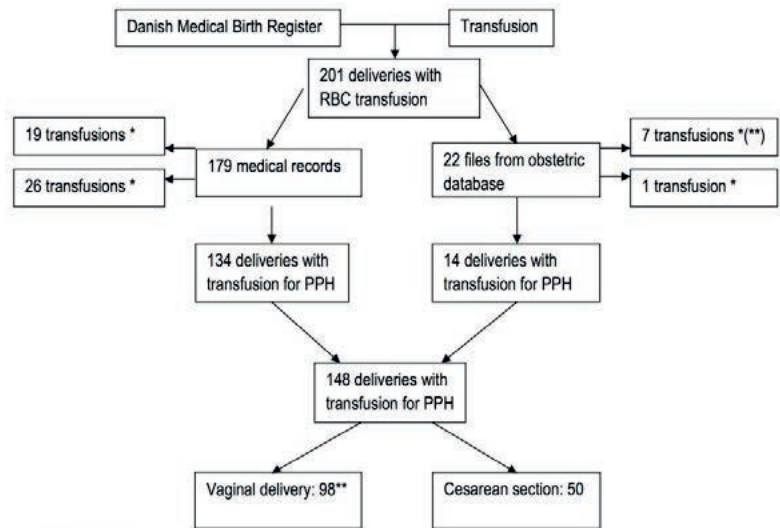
Danish Medical Birth Register

Transfusion

201 deliveries with RBC transfusion

19 transfusions *

179 medical records

26 transfusions *

22 files from obstetric database

7 transfusions *(**)

1 transfusion *

134 deliveries with transfusion for PPH

14 deliveries with transfusion for PPH

148 deliveries with transfusion for PPH

Vaginal delivery: 98**

Cesarean section: 50